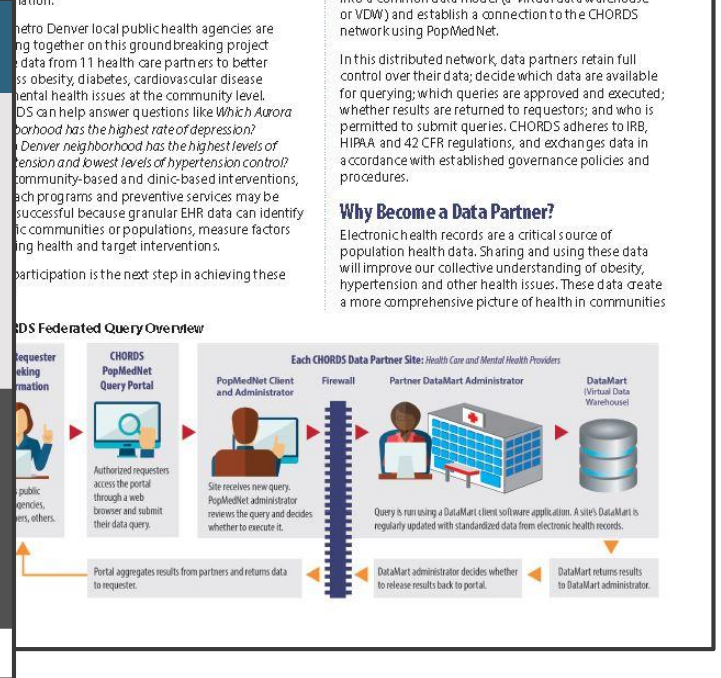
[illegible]mation.

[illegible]etro Denver local public health agencies are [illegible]ng together on this groundbreaking project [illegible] data from 11 health care partners to better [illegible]s obesity, diabetes, cardiovascular disease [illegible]ental health issues at the community level. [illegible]DS can help answer questions like Which Aurora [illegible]borhood has the highest rate of depression? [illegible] Denver neighborhood has the highest levels of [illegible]tension and lowest levels of hypertension control? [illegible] community-based and clinic-based interventions, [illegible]ach programs and preventive services may be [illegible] successful because granular EHR data can identify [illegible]ic communities or populations, measure factors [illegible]ing health and target interventions.

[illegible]participation is the next step in achieving these

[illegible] or VDW) and establish a connection to the CHORDS network using PopMedNet.

In this distributed network, data partners retain full control over their data; decide which data are available for querying; which queries are approved and executed; whether results are returned to requestors; and who is permitted to submit queries. CHORDS adheres to IRB, HIPAA and 42 CFR regulations, and exchanges data in accordance with established governance policies and procedures.

Why Become a Data Partner?

Electronic health records are a critical source of population health data. Sharing and using these data will improve our collective understanding of obesity, hypertension and other health issues. These data create a more comprehensive picture of health in communities

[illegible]RDS Federated Query Overview

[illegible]Requester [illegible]eking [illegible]rmation

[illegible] public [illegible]gencies, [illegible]ers, others.

CHORDS PopMedNet Query Portal

Authorized requesters access the portal through a web browser and submit their data query.

Each CHORDS Data Partner Site: Health Care and Mental Health Providers

PopMedNet Client and Administrator

Firewall

Partner DataMart Administrator

DataMart (Virtual Data Warehouse)

Site receives new query. PopMedNet administrator reviews the query and decides whether to execute it.

Query is run using a DataMart client software application. A site's DataMart is regularly updated with standardized data from electronic health records.

Portal aggregates results from partners and returns data to requester.

DataMart administrator decides whether to release results back to portal.

DataMart returns results to DataMart administrator.